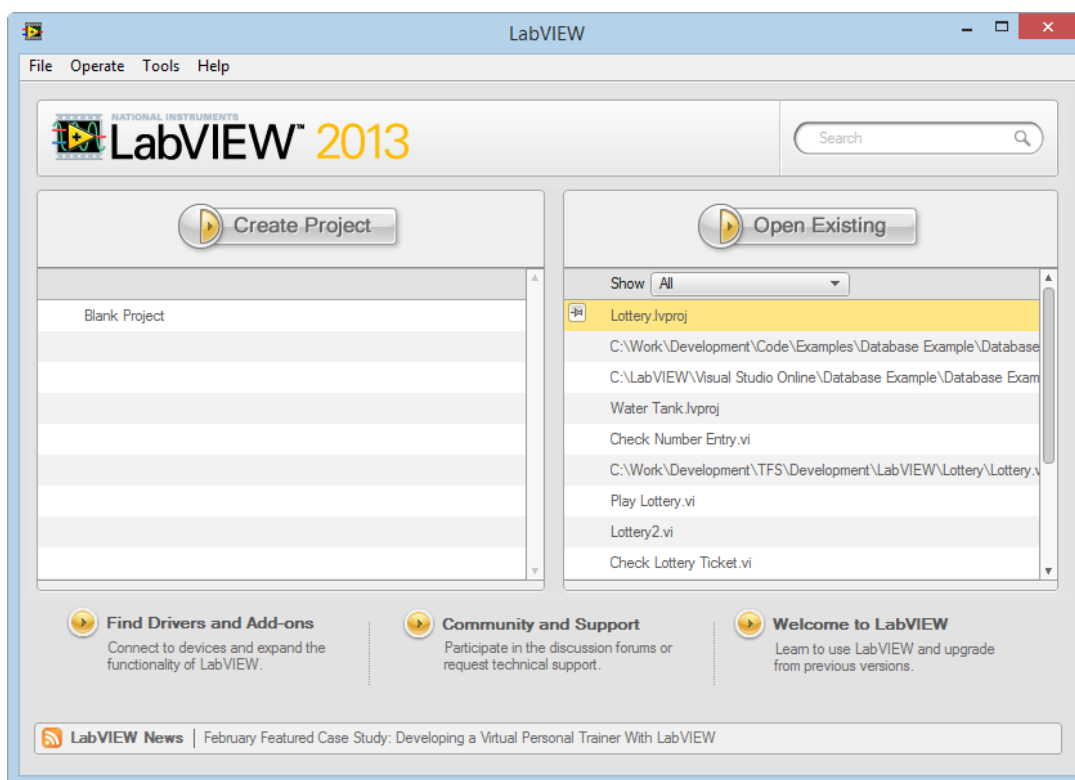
LabVIEW

File Operate Tools Help

NATIONAL INSTRUMENTS
LabVIEW™ 2013

Search

Create Project

Open Existing

Blank Project

Show All

Lottery.lvproj
C:\Work\Development\Code\Examples\Database Example\Database
C:\LabVIEW\Visual Studio Online\Database Example\Database Exam
Water Tank.lvproj
Check Number Entry.vi
C:\Work\Development\TFS\Development\LabVIEW\Lottery\Lottery.v
Play Lottery.vi
Lottery2.vi
Check Lottery Ticket.vi

Find Drivers and Add-ons
Connect to devices and expand the functionality of LabVIEW.

Community and Support
Participate in the discussion forums or request technical support.

Welcome to LabVIEW
Learn to use LabVIEW and upgrade from previous versions.

LabVIEW News | February Featured Case Study: Developing a Virtual Personal Trainer With LabVIEW